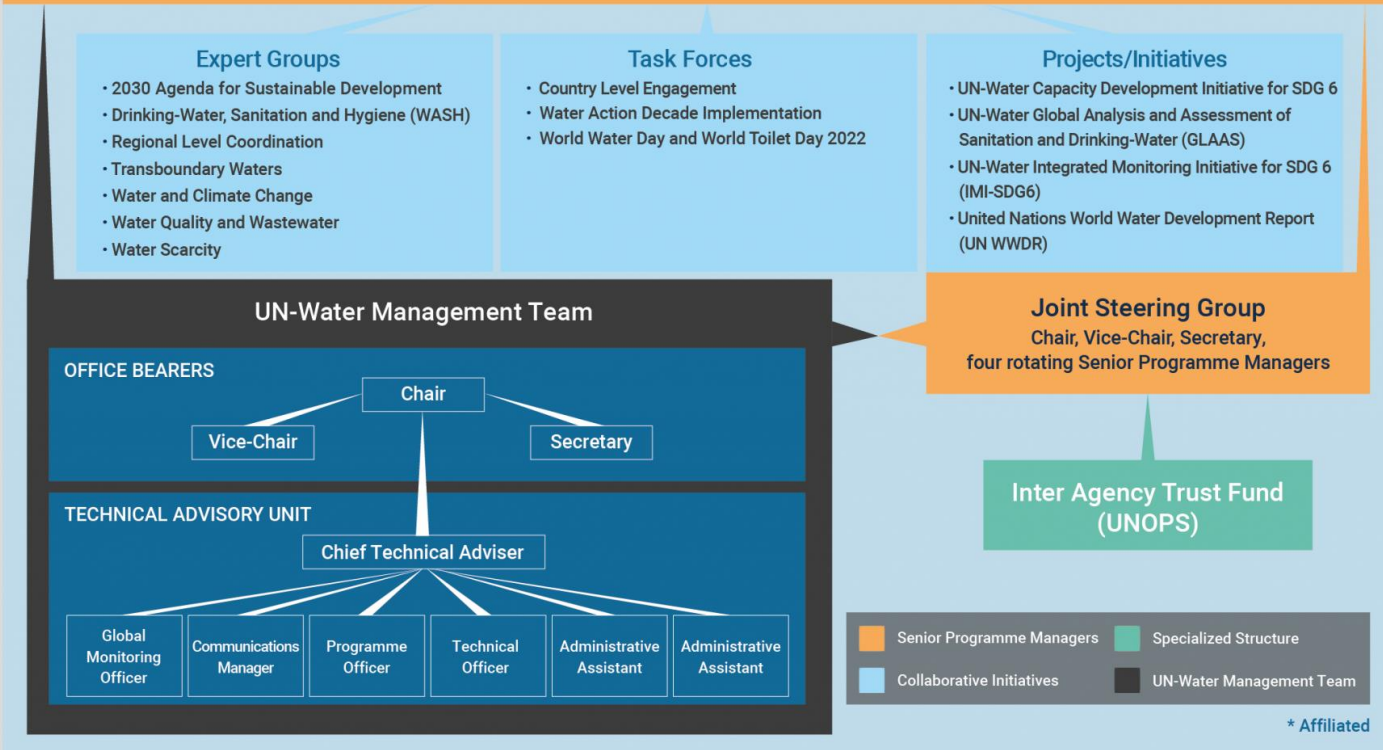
Expert Groups
• 2030 Agenda for Sustainable Development
• Drinking-Water, Sanitation and Hygiene (WASH)
• Regional Level Coordination
• Transboundary Waters
• Water and Climate Change
• Water Quality and Wastewater
• Water Scarcity

Task Forces
• Country Level Engagement
• Water Action Decade Implementation
• World Water Day and World Toilet Day 2022

Projects/Initiatives
• UN-Water Capacity Development Initiative for SDG 6
• UN-Water Global Analysis and Assessment of Sanitation and Drinking-Water (GLAAS)
• UN-Water Integrated Monitoring Initiative for SDG 6 (IMI-SDG6)
• United Nations World Water Development Report (UN WWDR)

UN-Water Management Team

Joint Steering Group
Chair, Vice-Chair, Secretary, four rotating Senior Programme Managers

OFFICE BEARERS
Chair
Vice-Chair
Secretary

TECHNICAL ADVISORY UNIT
Chief Technical Adviser
Global Monitoring Officer
Communications Manager
Programme Officer
Technical Officer
Administrative Assistant
Administrative Assistant

Inter Agency Trust Fund (UNOPS)

Senior Programme Managers
Specialized Structure
Collaborative Initiatives
UN-Water Management Team

* Affiliated